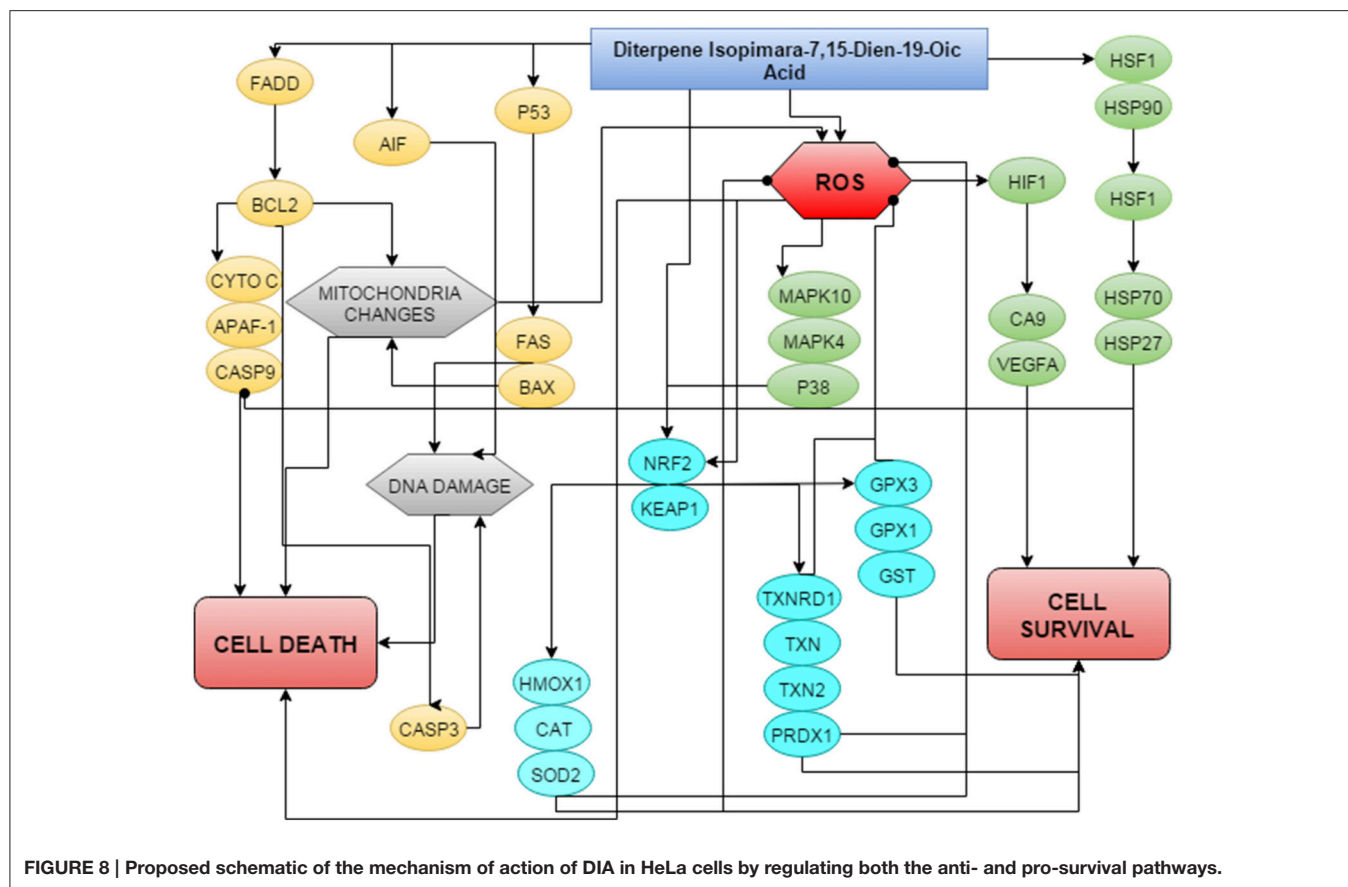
Diterpene Isopimara-7,15-Dien-19-Oic Acid

FADD

AIF

P53

HSF1

HSP90

ROS

HIF1

BCL2

HSF1

CYTO C

MITOCHONDRIA CHANGES

MAPK10

APAF-1

CA9

HSP70

FAS

MAPK4

HSP27

CASP9

BAX

VEGFA

P38

NRF2

DNA DAMAGE

GPX3

KEAP1

GPX1

GST

TXNRD1

CELL SURVIVAL

CELL DEATH

TXN

HMOX1

TXN2

CAT

CASP3

PRDX1

SOD2

FIGURE 8 | Proposed schematic of the mechanism of action of DIA in HeLa cells by regulating both the anti- and pro-survival pathways.